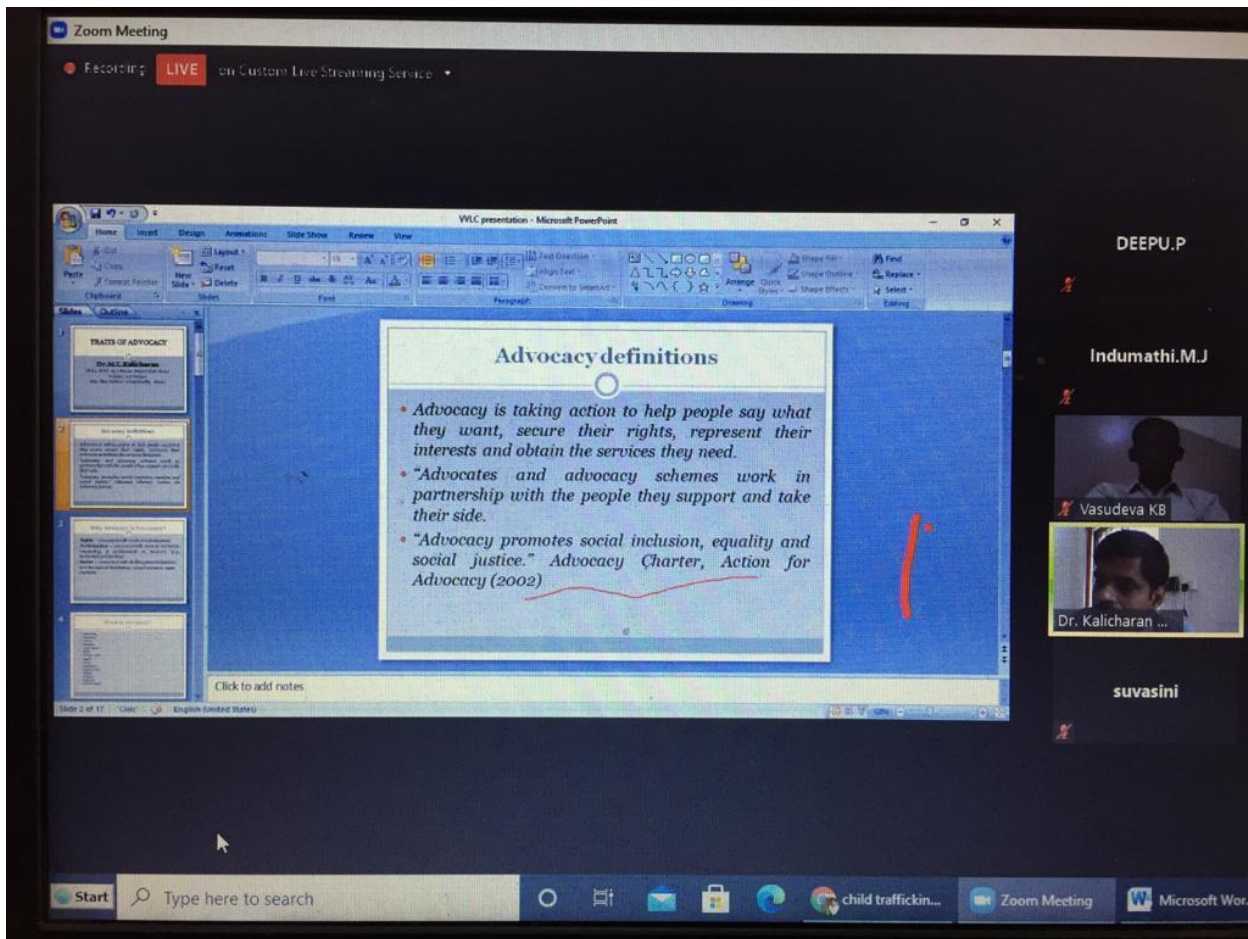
Zoom Meeting

Recording LIVE on Custom Live Streaming Service

VVLC presentation - Microsoft PowerPoint

Home Insert Design Animations Slide Show Review View

Paste Cut Copy Format Painter Clipboard New Slide Layout Reset Delete Slides Font Paragraph Text Direction Align Text Convert to SmartArt Drawing Arrange Quick Styles Shape Fill Shape Outline Shape Effects Find Replace Select Editing

Slides Outline

TRAITS OF ADVOCACY

Dr.M.T. Kalicharan

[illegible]

Advocacy definitions

• Advocacy is taking action to help people say what they want, secure their rights, represent their interests and obtain the services they need.

• "Advocates and advocacy schemes work in partnership with the people they support and take their side.

• "Advocacy promotes social inclusion, equality and social justice." Advocacy Charter, Action for Advocacy (2002)

Click to add notes

Slide 2 of 17 "Civic" English (United States)

DEEPU.P

Indumathi.M.J

Vasudeva KB

Dr. Kalicharan ...

suvasini

Start Type here to search child traffickin... Zoom Meeting Microsoft Wor